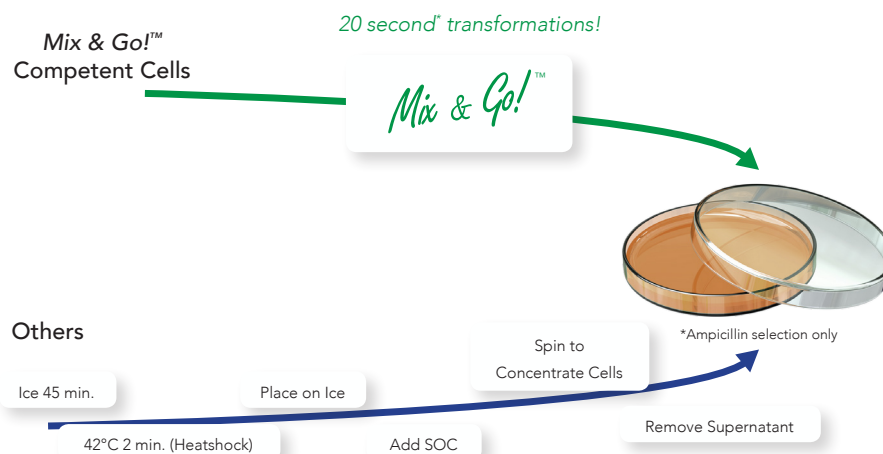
20 second* transformations!

Mix & Go!™
Competent Cells

Mix & Go!™

*Ampicillin selection only

Others

Spin to Concentrate Cells

Ice 45 min.

Place on Ice

Remove Supernatant

42°C 2 min. (Heatshock)

Add SOC